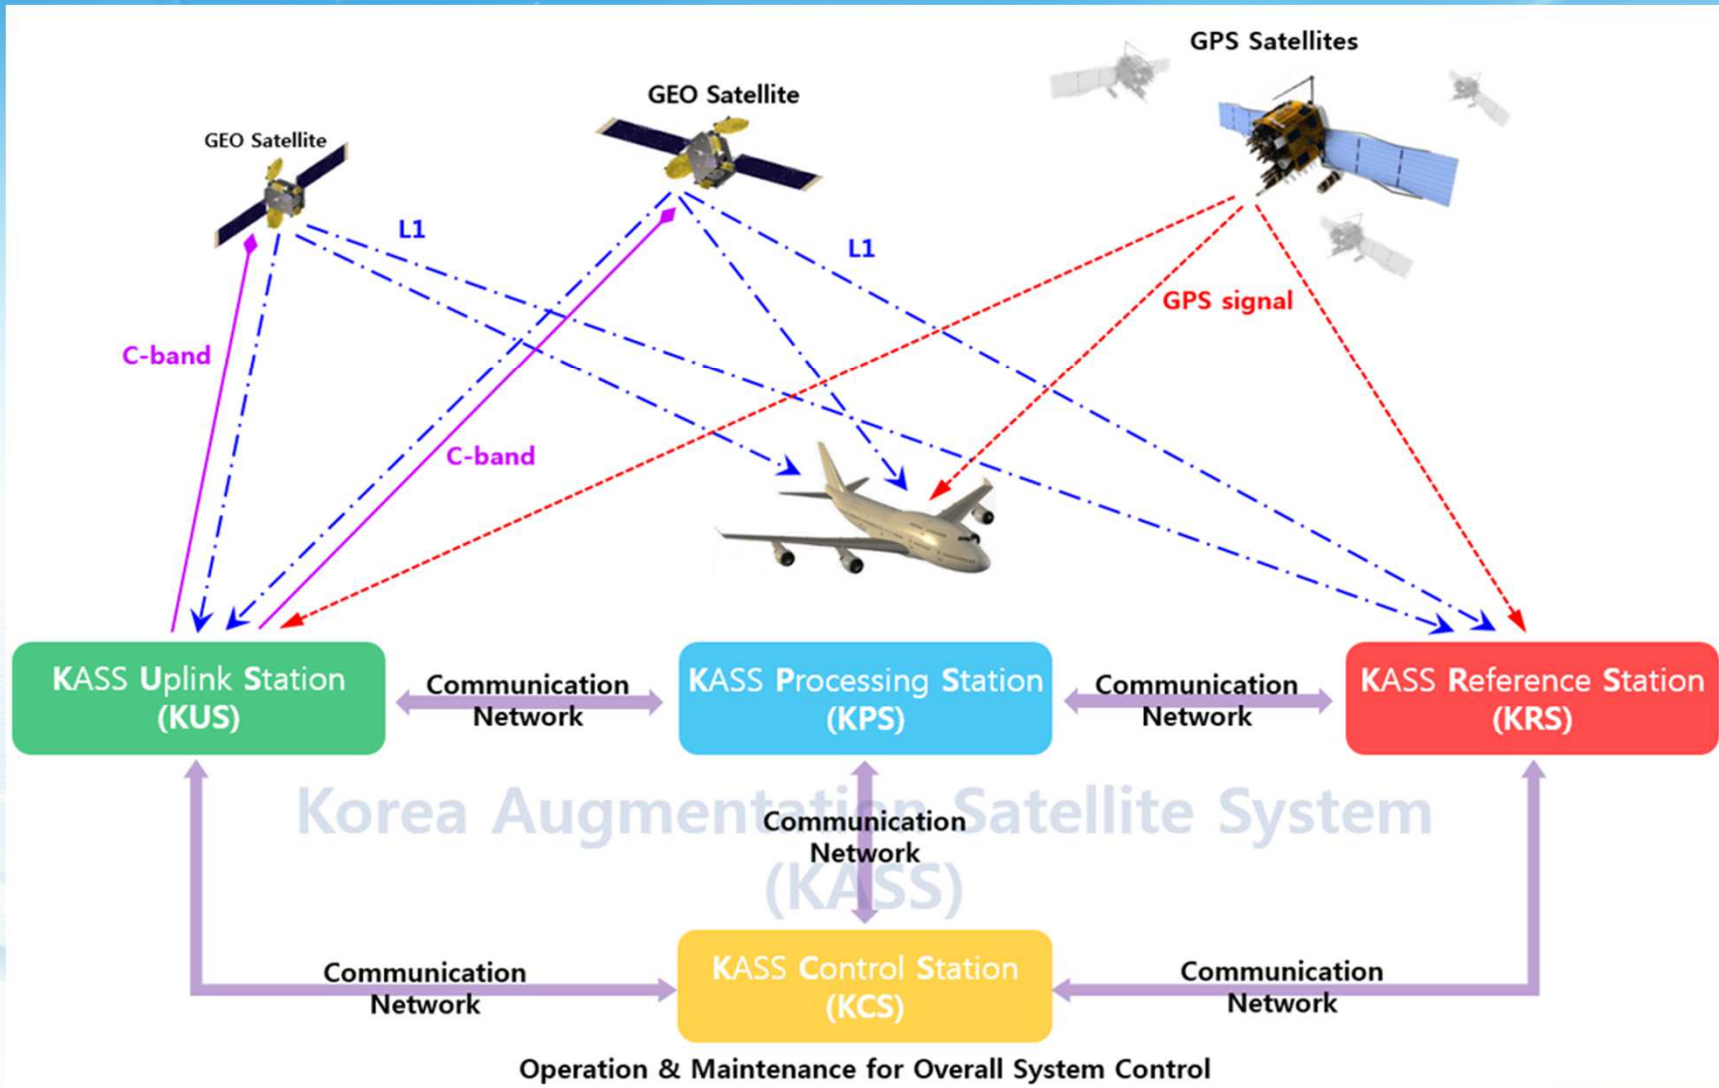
GPS Satellites

GEO Satellite

GEO Satellite

L1

L1

GPS signal

C-band

C-band

KASS Uplink Station (KUS)

Communication Network

KASS Processing Station (KPS)

Communication Network

KASS Reference Station (KRS)

Korea Augmentation Satellite System (KASS)

Communication Network

Communication Network

KASS Control Station (KCS)

Communication Network

Operation & Maintenance for Overall System Control